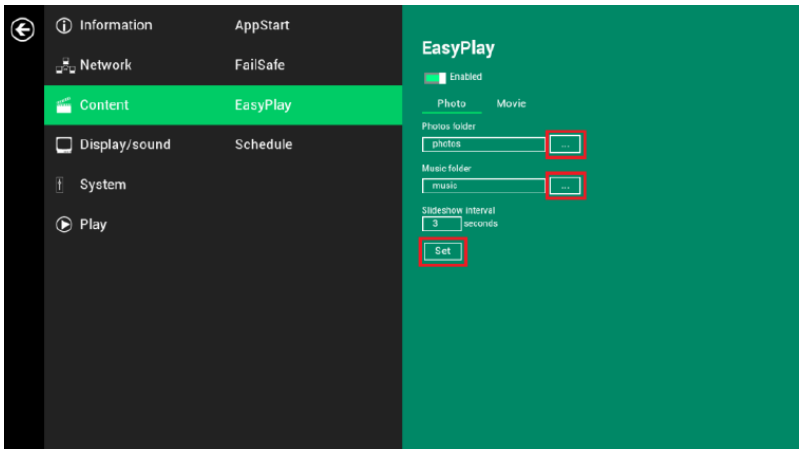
Information
Network
Content
Display/sound
System
Play

AppStart
FailSafe
EasyPlay
Schedule

EasyPlay

Enabled

Photo Movie

Photos folder
photos ...

Music folder
music ...

Slideshow interval
3 seconds

Set